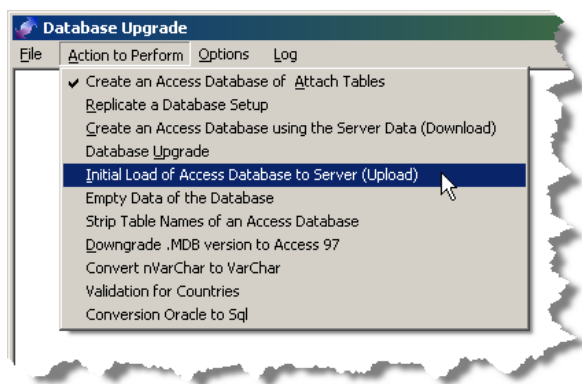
Database Upgrade

File Action to Perform Options Log

✔ Create an Access Database of Attach Tables
Replicate a Database Setup
Create an Access Database using the Server Data (Download)
Database Upgrade
Initial Load of Access Database to Server (Upload)
Empty Data of the Database
Strip Table Names of an Access Database
Downgrade .MDB version to Access 97
Convert nVarChar to VarChar
Validation for Countries
Conversion Oracle to Sql